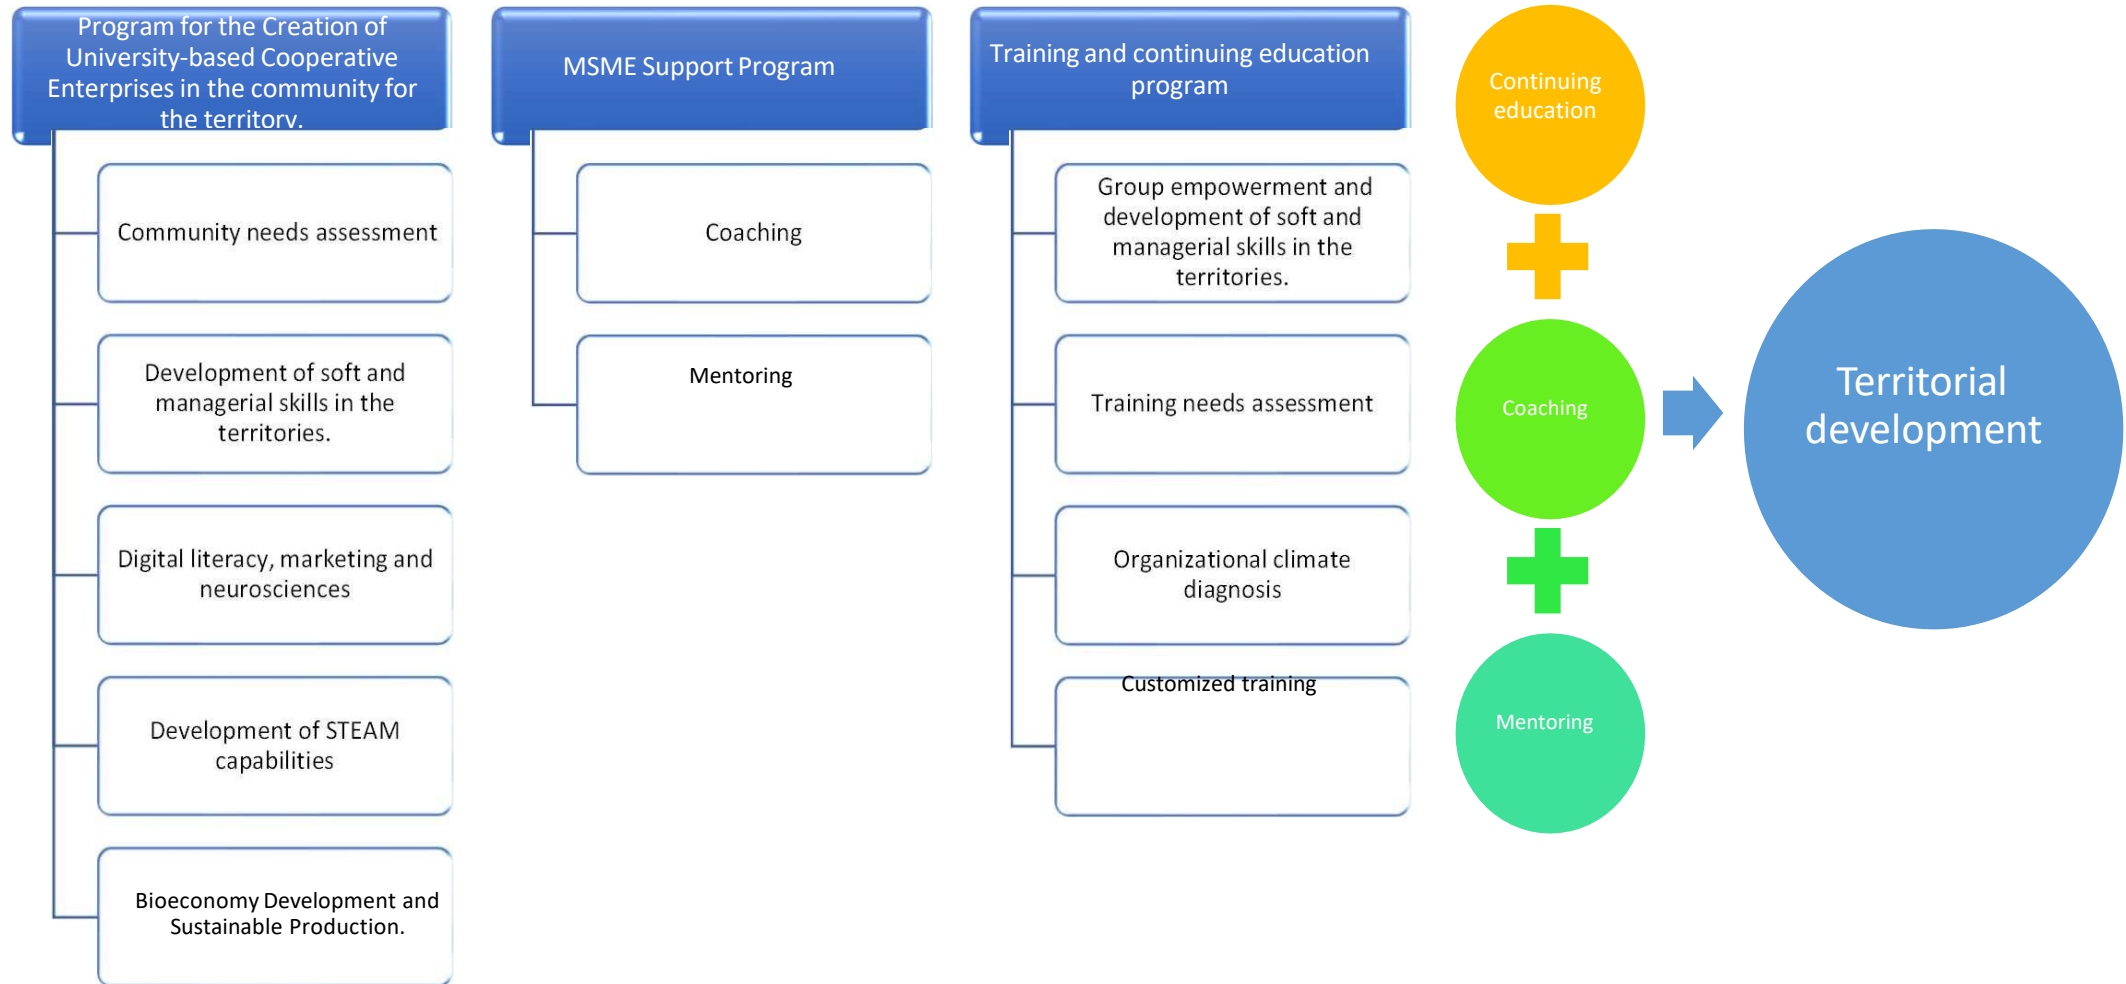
Program for the Creation of University-based Cooperative Enterprises in the community for the territory.

Community needs assessment

Development of soft and managerial skills in the territories.

Digital literacy, marketing and neurosciences

Development of STEAM capabilities

Bioeconomy Development and Sustainable Production.

MSME Support Program

Coaching

Mentoring

Training and continuing education program

Group empowerment and development of soft and managerial skills in the territories.

Training needs assessment

Organizational climate diagnosis

Customized training

Continuing education

Coaching

Mentoring

Territorial development